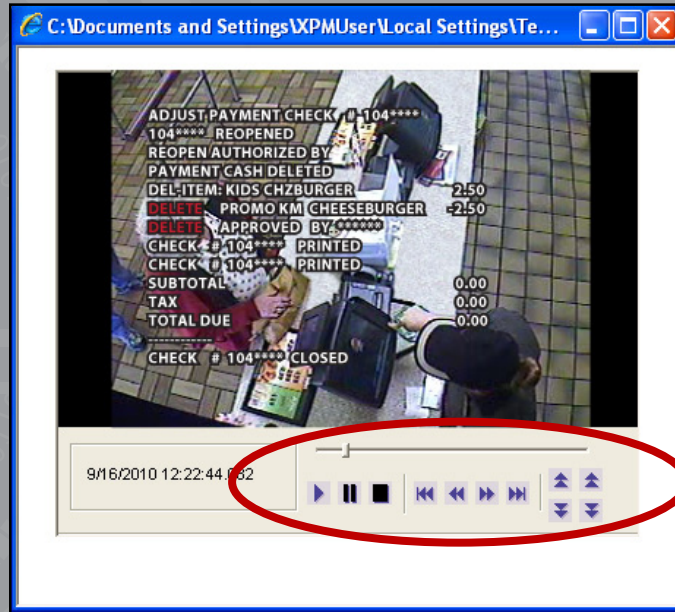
C:\Documents and Settings\XPMUser\Local Settings\Te...

ADJUST PAYMENT CHECK # 104****
104**** REOPENED
REOPEN AUTHORIZED BY
PAYMENT CASH DELETED
DEL-ITEM: KIDS CHZBURGER 2.50
DELETE PROMO KM CHEESEBURGER -2.50
DELETE APPROVED BY ******
CHECK # 104**** PRINTED
CHECK # 104**** PRINTED
SUBTOTAL 0.00
TAX 0.00
TOTAL DUE 0.00
-----------
CHECK # 104**** CLOSED

9/16/2010 12:22:44.082